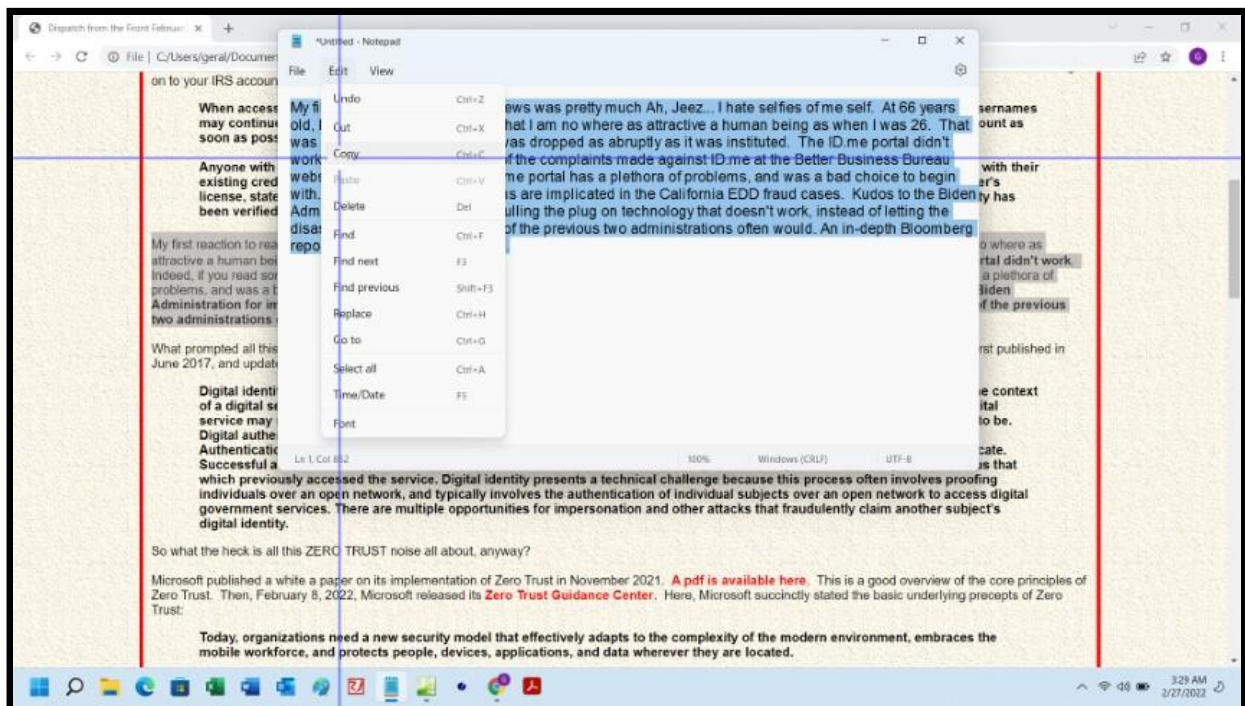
Dispatch from the Front Februar ×

File | C:/Users/geral/Documen

*Untitled - Notepad

File Edit View

on to your IRS accoun

When access may continu soon as poss

Anyone with existing cred license, state been verified

My fi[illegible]ews was pretty much Ah, Jeez... I hate selfies of me self. At 66 years old, I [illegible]hat I am no where as attractive a human being as when I was 26. That was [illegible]was dropped as abruptly as it was instituted. The ID.me portal didn't work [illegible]of the complaints made against ID.me at the Better Business Bureau web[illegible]me portal has a plethora of problems, and was a bad choice to begin with. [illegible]s are implicated in the California EDD fraud cases. Kudos to the Biden Adm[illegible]ulling the plug on technology that doesn't work, instead of letting the disa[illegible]of the previous two administrations often would. An in-depth Bloomberg repo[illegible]

Undo Ctrl+Z
Cut Ctrl+X
Copy Ctrl+C
Paste Ctrl+V
Delete Del
Find Ctrl+F
Find next F3
Find previous Shift+F3
Replace Ctrl+H
Go to Ctrl+G
Select all Ctrl+A
Time/Date F5
Font

Ln 1, Col 852 100% Windows (CRLF) UTF-8

sernames ount as

with their er's ty has

My first reaction to rea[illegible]o where as attractive a human bei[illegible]rtal didn't work. Indeed, if you read sor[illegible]a plethora of problems, and was a b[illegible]Biden Administration for im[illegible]f the previous two administrations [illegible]

What prompted all this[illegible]rst published in June 2017, and update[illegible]

Digital identi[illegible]e context of a digital se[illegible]ital service may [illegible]to be. Digital authe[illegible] Authenticatic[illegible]cate. Successful a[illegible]s that which previously accessed the service. Digital identity presents a technical challenge because this process often involves proofing individuals over an open network, and typically involves the authentication of individual subjects over an open network to access digital government services. There are multiple opportunities for impersonation and other attacks that fraudulently claim another subject's digital identity.

So what the heck is all this ZERO TRUST noise all about, anyway?

Microsoft published a white a paper on its implementation of Zero Trust in November 2021. A pdf is available here. This is a good overview of the core principles of Zero Trust. Then, February 8, 2022, Microsoft released its Zero Trust Guidance Center. Here, Microsoft succinctly stated the basic underlying precepts of Zero Trust:

Today, organizations need a new security model that effectively adapts to the complexity of the modern environment, embraces the mobile workforce, and protects people, devices, applications, and data wherever they are located.

3:29 AM 2/27/2022